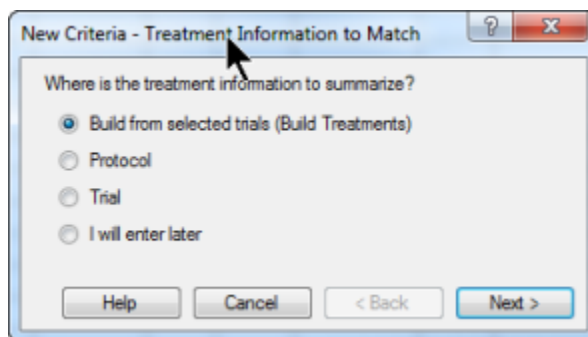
New Criteria - Treatment Information to Match

?

X

Where is the treatment information to summarize?

Build from selected trials (Build Treatments)

Protocol

Trial

I will enter later

Help

Cancel

< Back

Next >